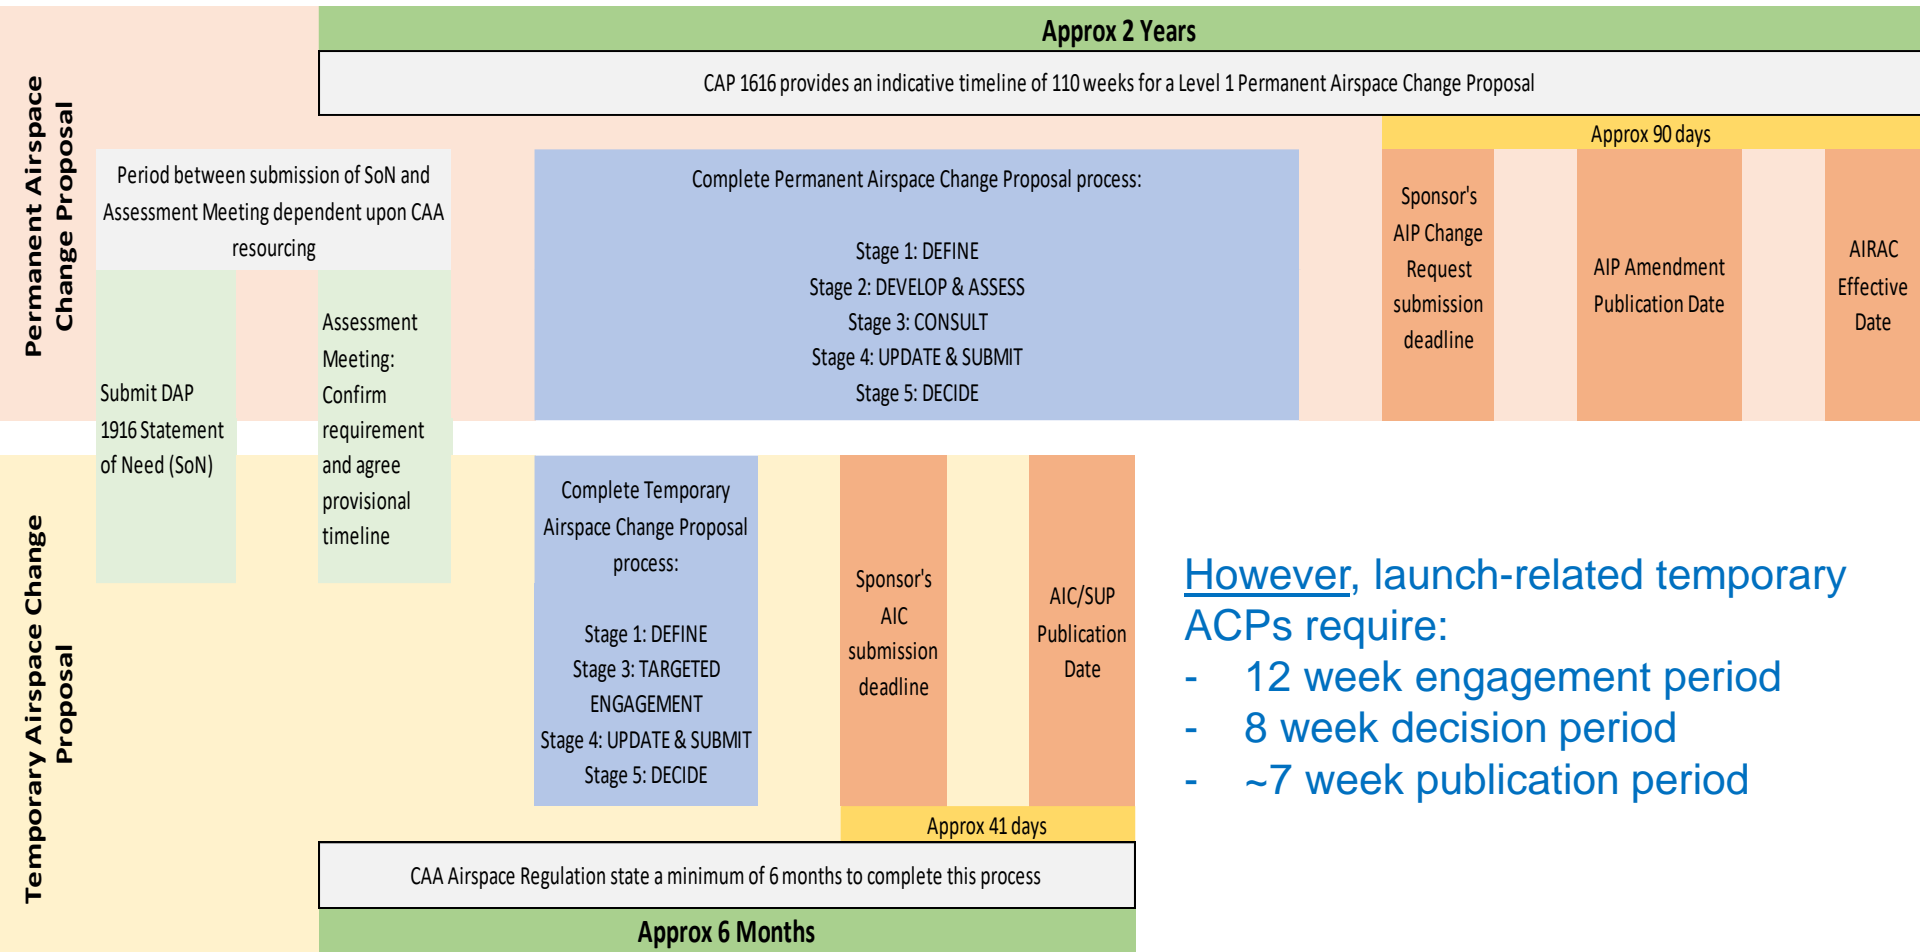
Permanent Airspace Change Proposal

Approx 2 Years

CAP 1616 provides an indicative timeline of 110 weeks for a Level 1 Permanent Airspace Change Proposal

Approx 90 days

Period between submission of SoN and Assessment Meeting dependent upon CAA resourcing

Submit DAP 1916 Statement of Need (SoN)

Assessment Meeting: Confirm requirement and agree provisional timeline

Complete Permanent Airspace Change Proposal process:

Stage 1: DEFINE
Stage 2: DEVELOP & ASSESS
Stage 3: CONSULT
Stage 4: UPDATE & SUBMIT
Stage 5: DECIDE

Sponsor's AIP Change Request submission deadline

AIP Amendment Publication Date

AIRAC Effective Date

Temporary Airspace Change Proposal

Complete Temporary Airspace Change Proposal process:

Stage 1: DEFINE
Stage 3: TARGETED ENGAGEMENT
Stage 4: UPDATE & SUBMIT
Stage 5: DECIDE

Sponsor's AIC submission deadline

AIC/SUP Publication Date

Approx 41 days

CAA Airspace Regulation state a minimum of 6 months to complete this process

Approx 6 Months

However, launch-related temporary ACPs require:
- 12 week engagement period
- 8 week decision period
- ~7 week publication period